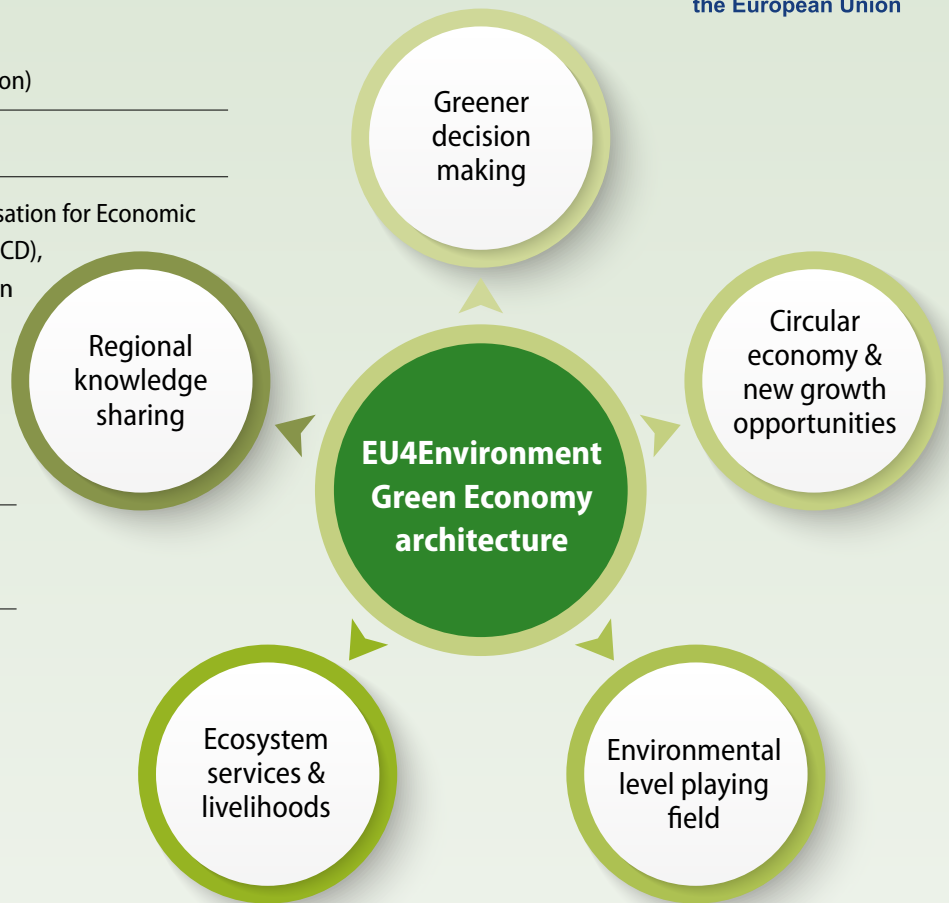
the European Union

on)

sation for Economic
CD),
n

Greener decision making

Circular economy & new growth opportunities

Regional knowledge sharing

EU4Environment Green Economy architecture

Ecosystem services & livelihoods

Environmental level playing field